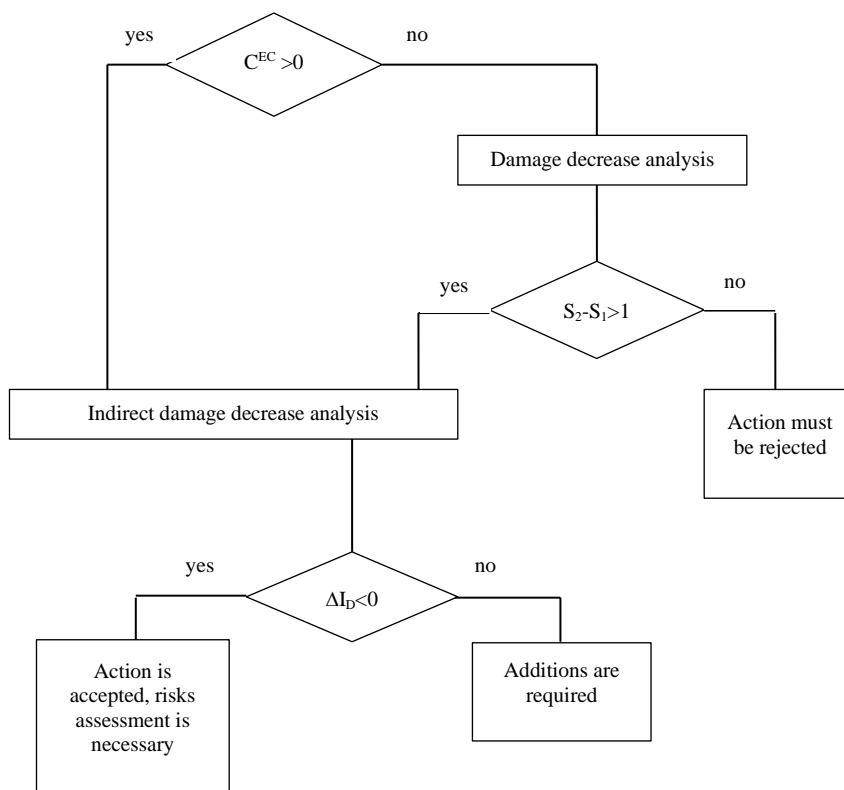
yes

$C^{EC} > 0$

no

Damage decrease analysis

yes

$S_2 - S_1 > 1$

no

Indirect damage decrease analysis

Action must be rejected

yes

$\Delta I_D < 0$

no

Action is accepted, risks assessment is necessary

Additions are required